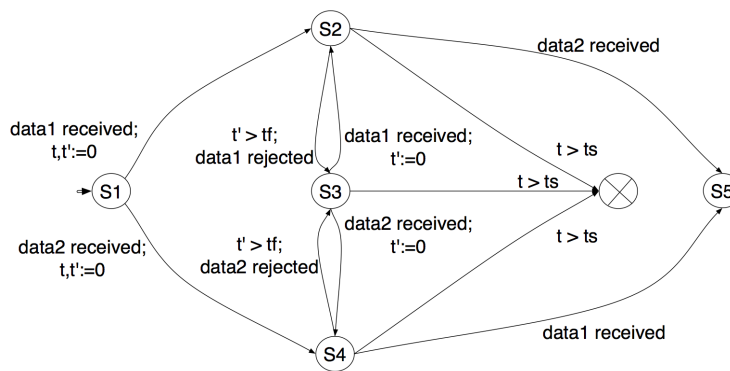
S2

data2 received

data1 received;
t,t':=0

t' > tf;
data1 rejected

data1 received;
t':=0

t > ts

S1

S3

t > ts

S5

data2 received;
t':=0

t > ts

data2 received;
t,t':=0

t' > tf;
data2 rejected

S4

data1 received